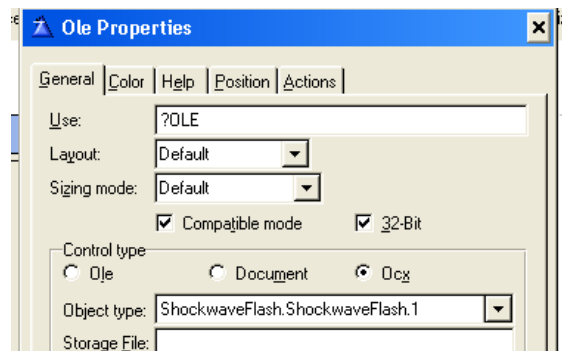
Ole Properties

General | Color | Help | Position | Actions

Use: ?OLE

Layout: Default

Sizing mode: Default

Compatible mode

32-Bit

Control type

Ole

Document

Ocx

Object type: ShockwaveFlash.ShockwaveFlash.1

Storage File: